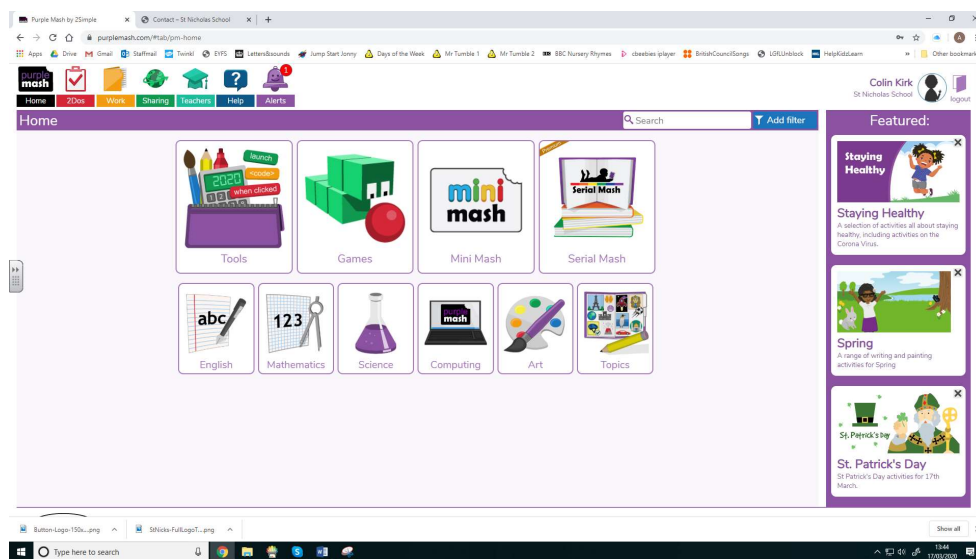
Purple Mash by 2Simple
Contact – St Nicholas School
purplemash.com/#tab/pm-home
Apps Drive Gmail Staffmail Twinkl EYFS Letters&sounds Jump Start Jonny Days of the Week Mr Tumble 1 Mr Tumble 2 BBC Nursery Rhymes cbeebies iplayer BritishCouncilSongs LGfLUnblock HelpKidzLearn Other bookmarks

purple mash
Home 2Dos Work Sharing Teachers Help Alerts
1
Colin Kirk
St Nicholas School
logout

Home
Search
Add filter

launch
2020
<code>
when clicked
Tools
Games
mini mash
Mini Mash
Serial Mash
Serial Mash
abc
English
123
Mathematics
Science
purple mash
Computing
Art
Topics

Featured:
Staying Healthy
Staying Healthy
A selection of activities all about staying healthy, including activities on the Corona Virus.
Spring
A range of writing and painting activities for Spring
St. Patrick's Day
St. Patrick's Day
St Patrick's Day activities for 17th March.

Button-Logo-150x....png
StNicks-FullLogoT....png
Show all
Type here to search
13:44
17/03/2020